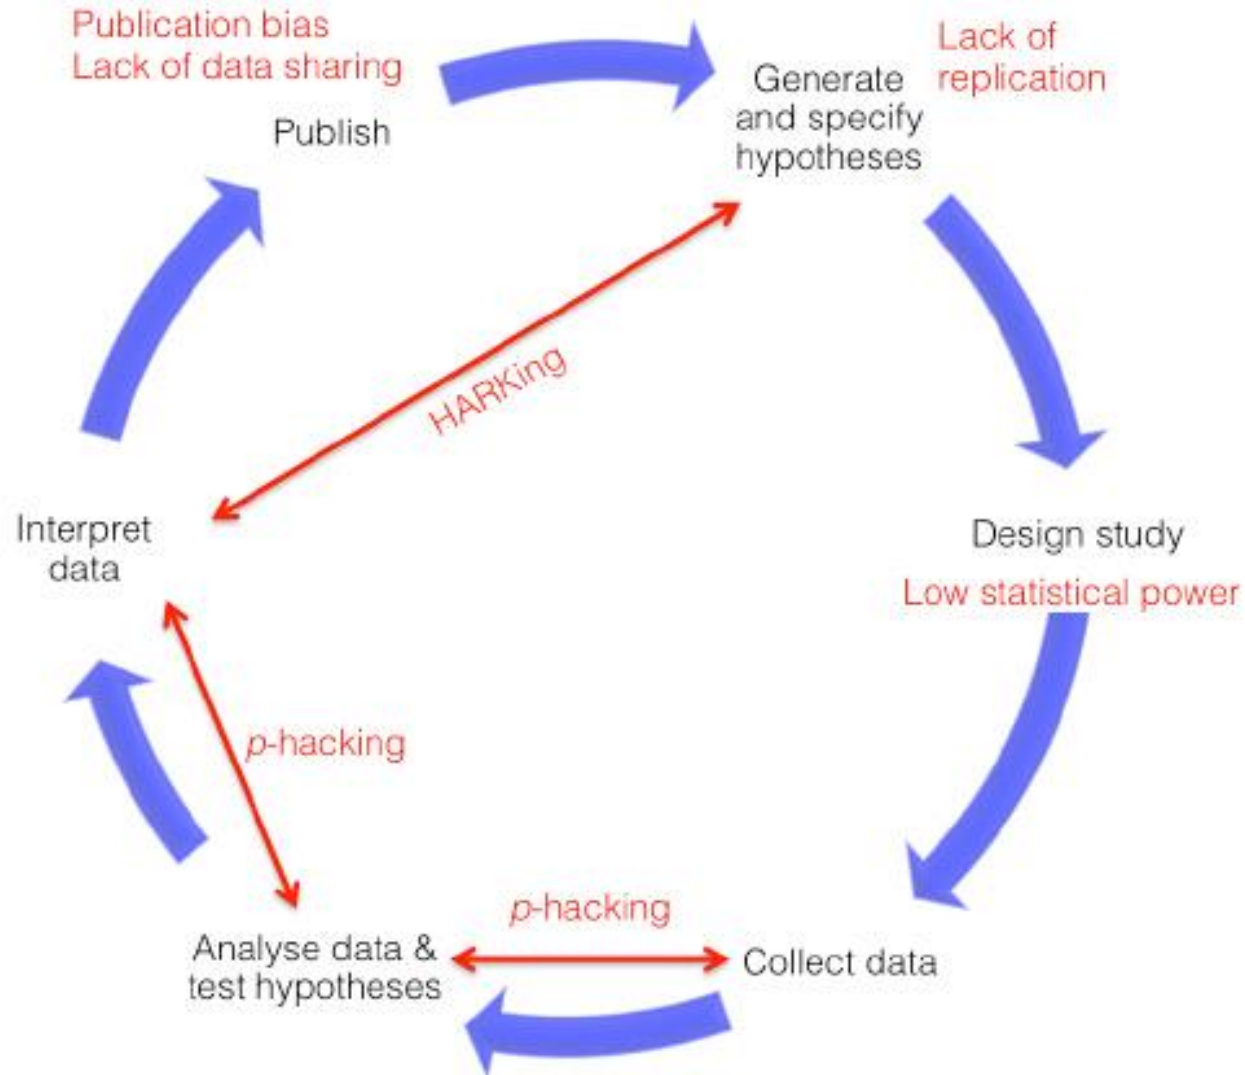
Publication bias
Lack of data sharing

Publish

Generate and specify hypotheses

Lack of replication

HARKing

Design study

Low statistical power

Interpret data

$p$-hacking

$p$-hacking

Analyse data & test hypotheses

Collect data